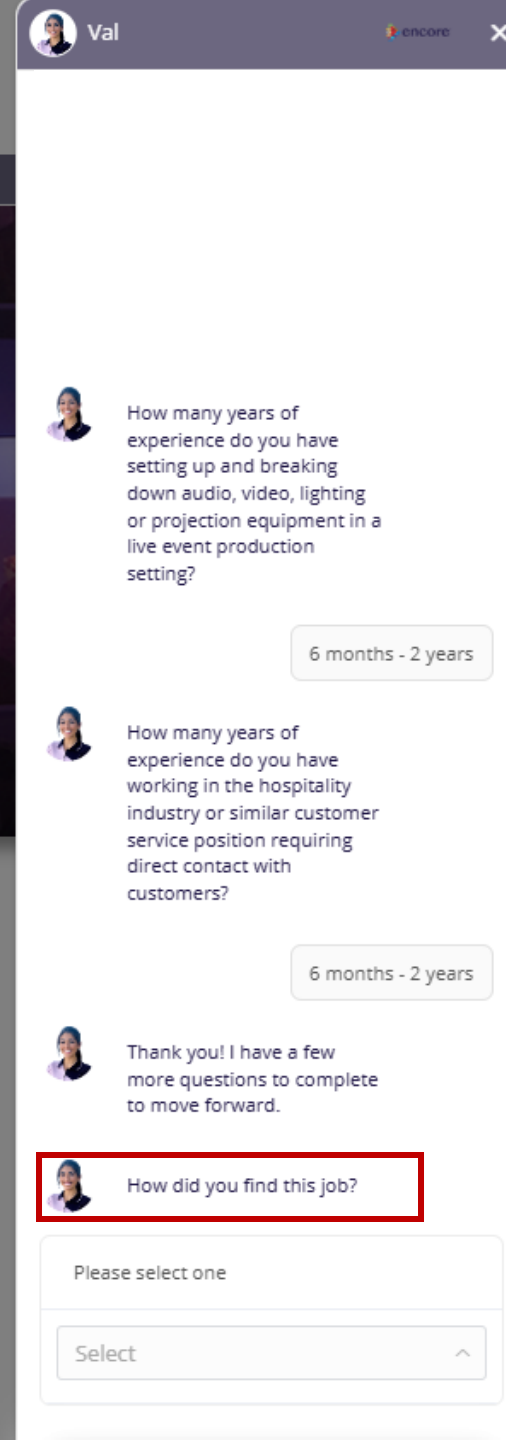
Val

encore

×

How many years of experience do you have setting up and breaking down audio, video, lighting or projection equipment in a live event production setting?

6 months - 2 years

How many years of experience do you have working in the hospitality industry or similar customer service position requiring direct contact with customers?

6 months - 2 years

Thank you! I have a few more questions to complete to move forward.

How did you find this job?

Please select one

Select